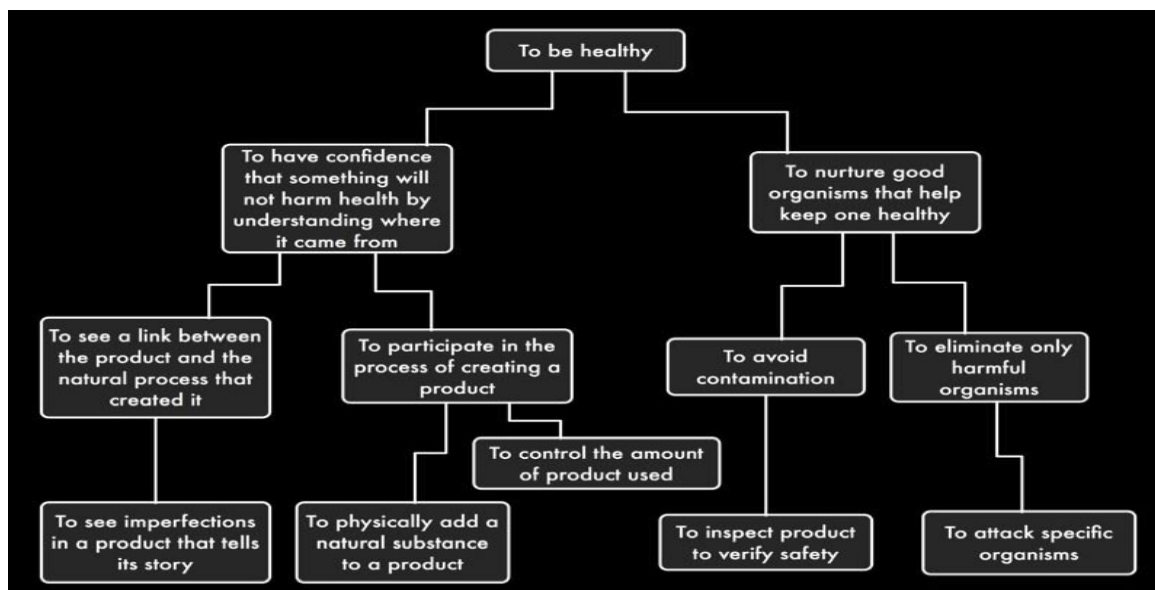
To be healthy

To have confidence that something will not harm health by understanding where it came from

To nurture good organisms that help keep one healthy

To see a link between the product and the natural process that created it

To participate in the process of creating a product

To avoid contamination

To eliminate only harmful organisms

To control the amount of product used

To see imperfections in a product that tells its story

To physically add a natural substance to a product

To inspect product to verify safety

To attack specific organisms